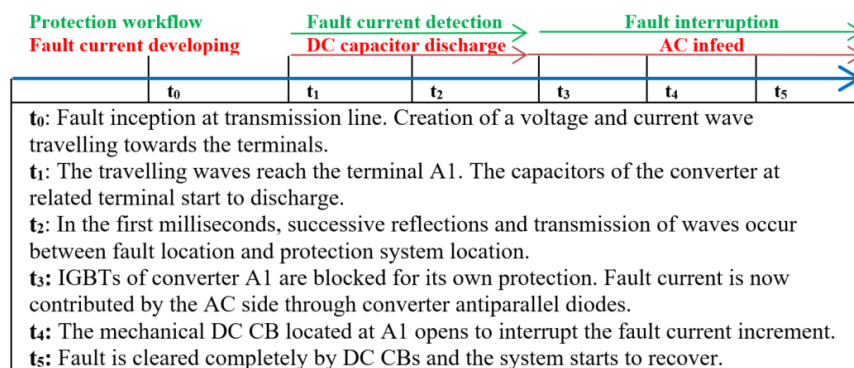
Protection workflow
Fault current developing

Fault current detection
DC capacitor discharge

Fault interruption
AC infeed

| $t_0$ | $t_1$ | $t_2$ | $t_3$ | $t_4$ | $t_5$ |
|---|---|---|---|---|---|

$t_0$: Fault inception at transmission line. Creation of a voltage and current wave travelling towards the terminals.
$t_1$: The travelling waves reach the terminal A1. The capacitors of the converter at related terminal start to discharge.
$t_2$: In the first milliseconds, successive reflections and transmission of waves occur between fault location and protection system location.
$t_3$: IGBTs of converter A1 are blocked for its own protection. Fault current is now contributed by the AC side through converter antiparallel diodes.
$t_4$: The mechanical DC CB located at A1 opens to interrupt the fault current increment.
$t_5$: Fault is cleared completely by DC CBs and the system starts to recover.